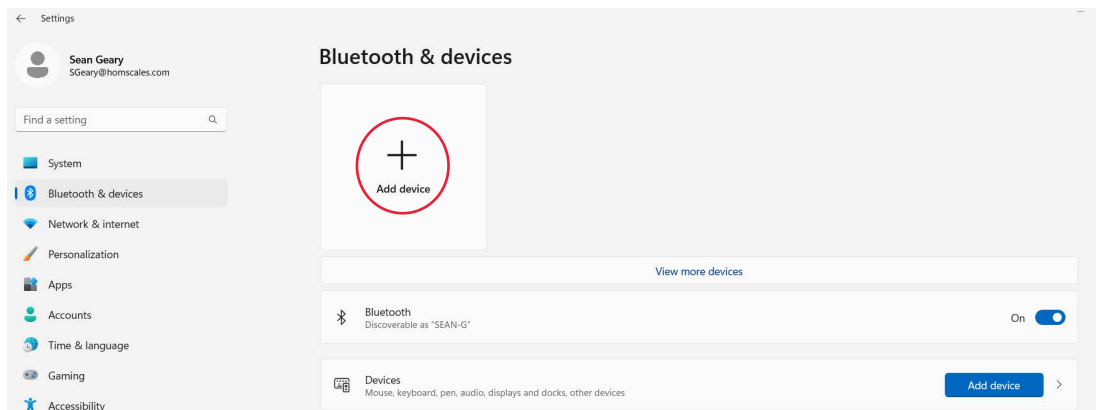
Settings

Sean Geary
SGeary@homscales.com

Find a setting

System
Bluetooth & devices
Network & internet
Personalization
Apps
Accounts
Time & language
Gaming
Accessibility

Bluetooth & devices

Add device

View more devices

Bluetooth
Discoverable as "SEAN-G"
On

Devices
Mouse, keyboard, pen, audio, displays and docks, other devices
Add device